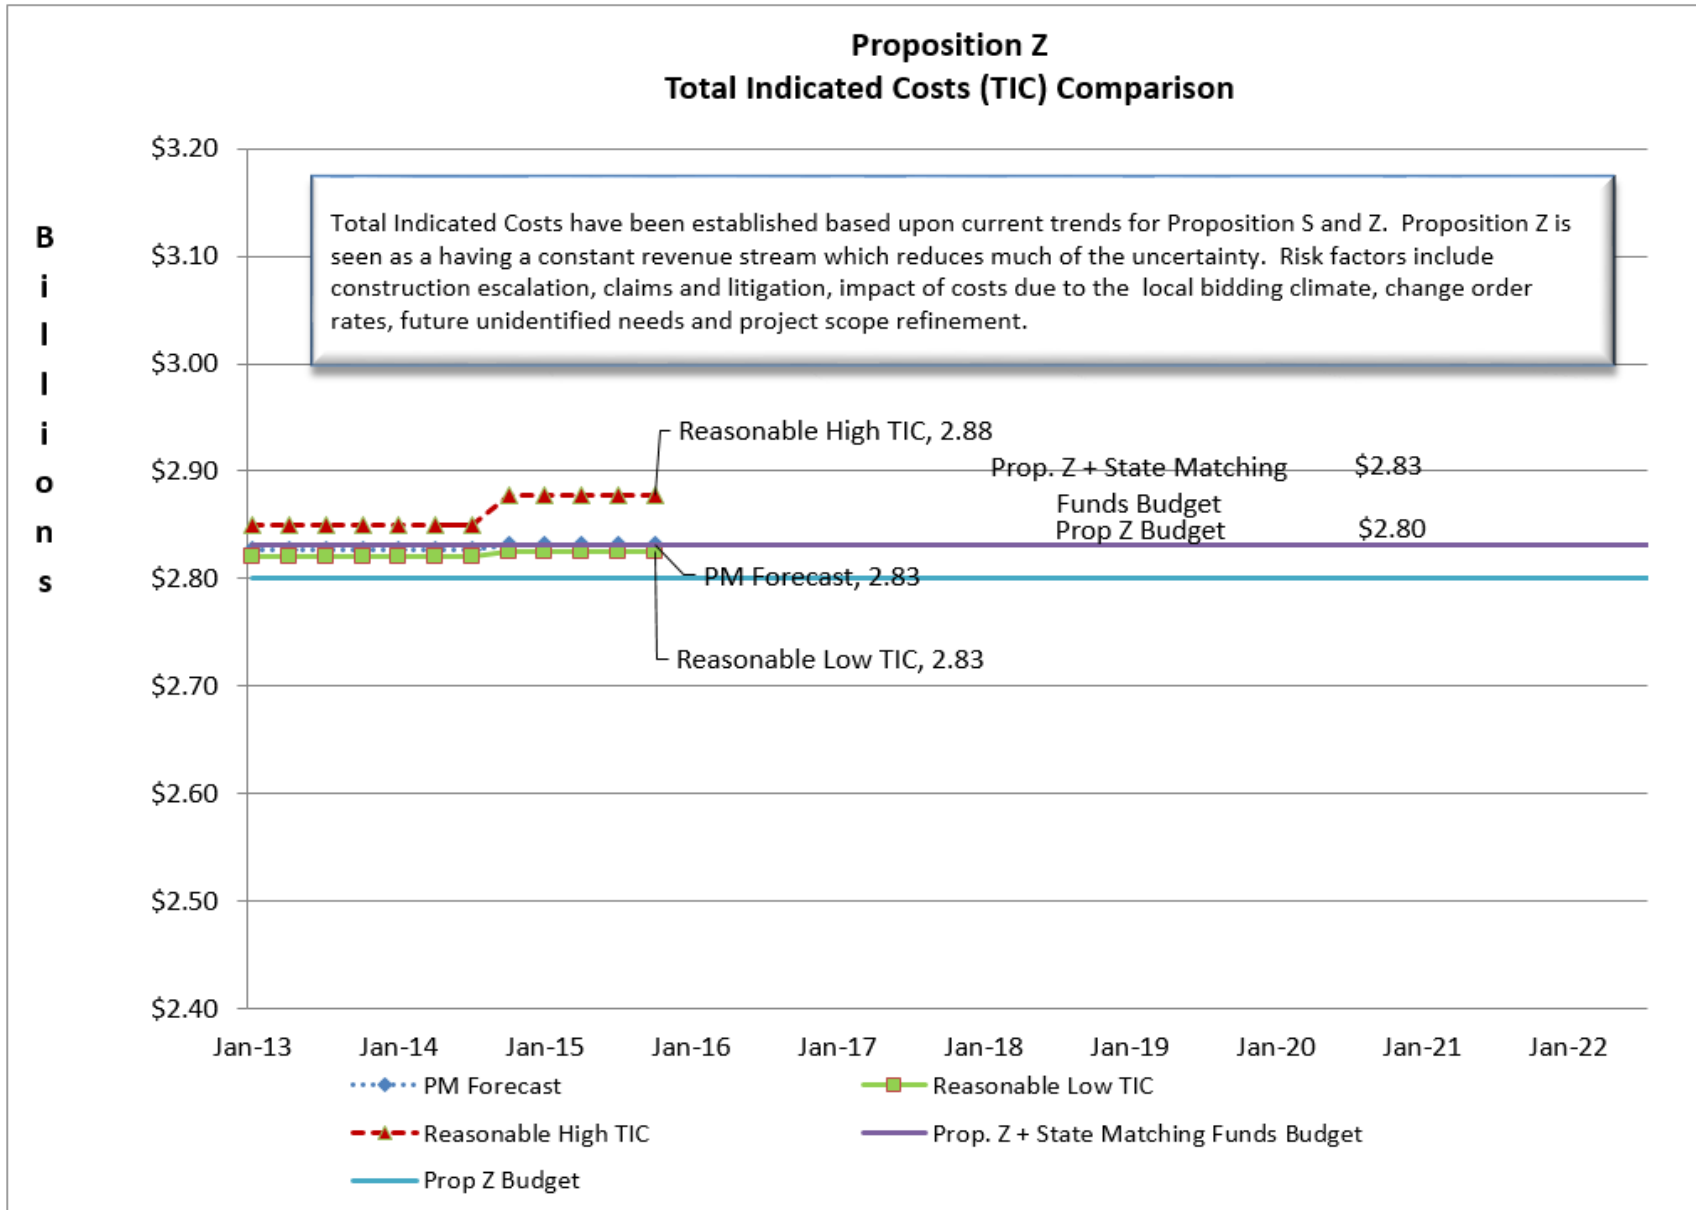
Proposition Z
Total Indicated Costs (TIC) Comparison

Billions

$3.20
$3.10
$3.00
$2.90
$2.80
$2.70
$2.60
$2.50
$2.40

Total Indicated Costs have been established based upon current trends for Proposition S and Z. Proposition Z is seen as a having a constant revenue stream which reduces much of the uncertainty. Risk factors include construction escalation, claims and litigation, impact of costs due to the local bidding climate, change order rates, future unidentified needs and project scope refinement.

Reasonable High TIC, 2.88

Prop. Z + State Matching Funds Budget $2.83

Prop Z Budget $2.80

PM Forecast, 2.83

Reasonable Low TIC, 2.83

Jan-13 Jan-14 Jan-15 Jan-16 Jan-17 Jan-18 Jan-19 Jan-20 Jan-21 Jan-22

PM Forecast
Reasonable Low TIC
Reasonable High TIC
Prop. Z + State Matching Funds Budget
Prop Z Budget